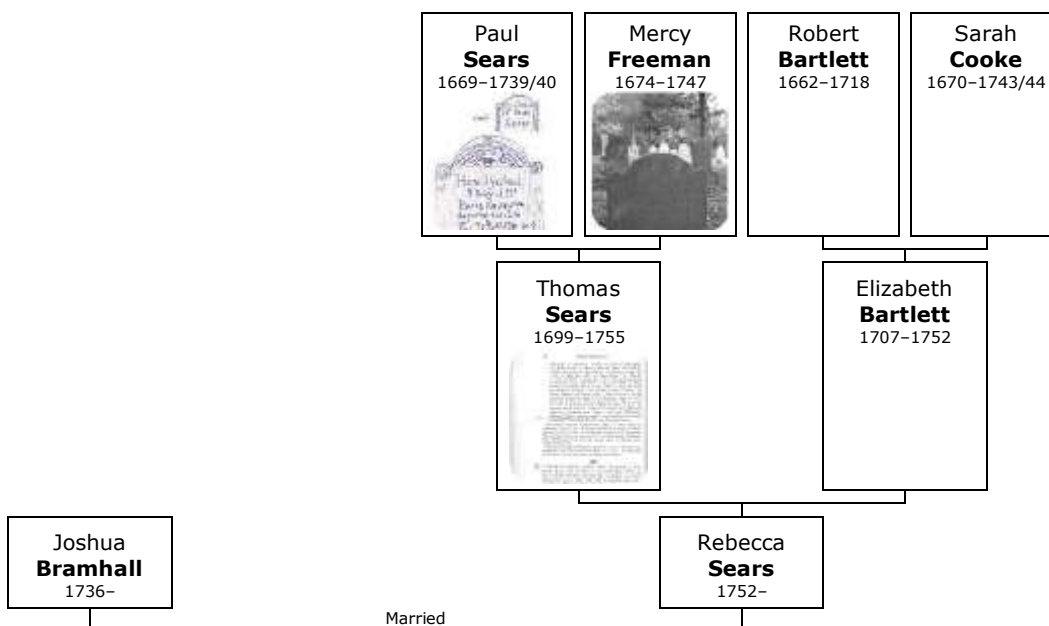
Paul
**Sears**
1669–1739/40

Mercy
**Freeman**
1674–1747

Robert
**Bartlett**
1662–1718

Sarah
**Cooke**
1670–1743/44

Thomas
**Sears**
1699–1755

Elizabeth
**Bartlett**
1707–1752

Joshua
**Bramhall**
1736–

Rebecca
**Sears**
1752–

Married